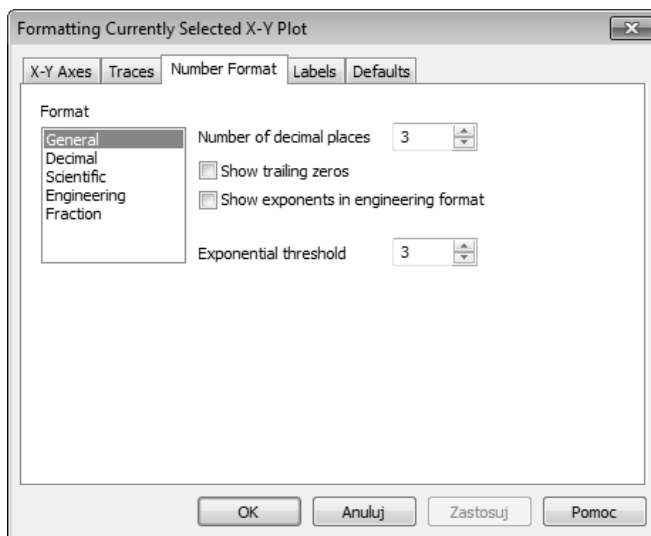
Formatting Currently Selected X-Y Plot

X-Y Axes | Traces | Number Format | Labels | Defaults

Format

General
Decimal
Scientific
Engineering
Fraction

Number of decimal places 3

Show trailing zeros

Show exponents in engineering format

Exponential threshold 3

OK | Anuluj | Zastosuj | Pomoc